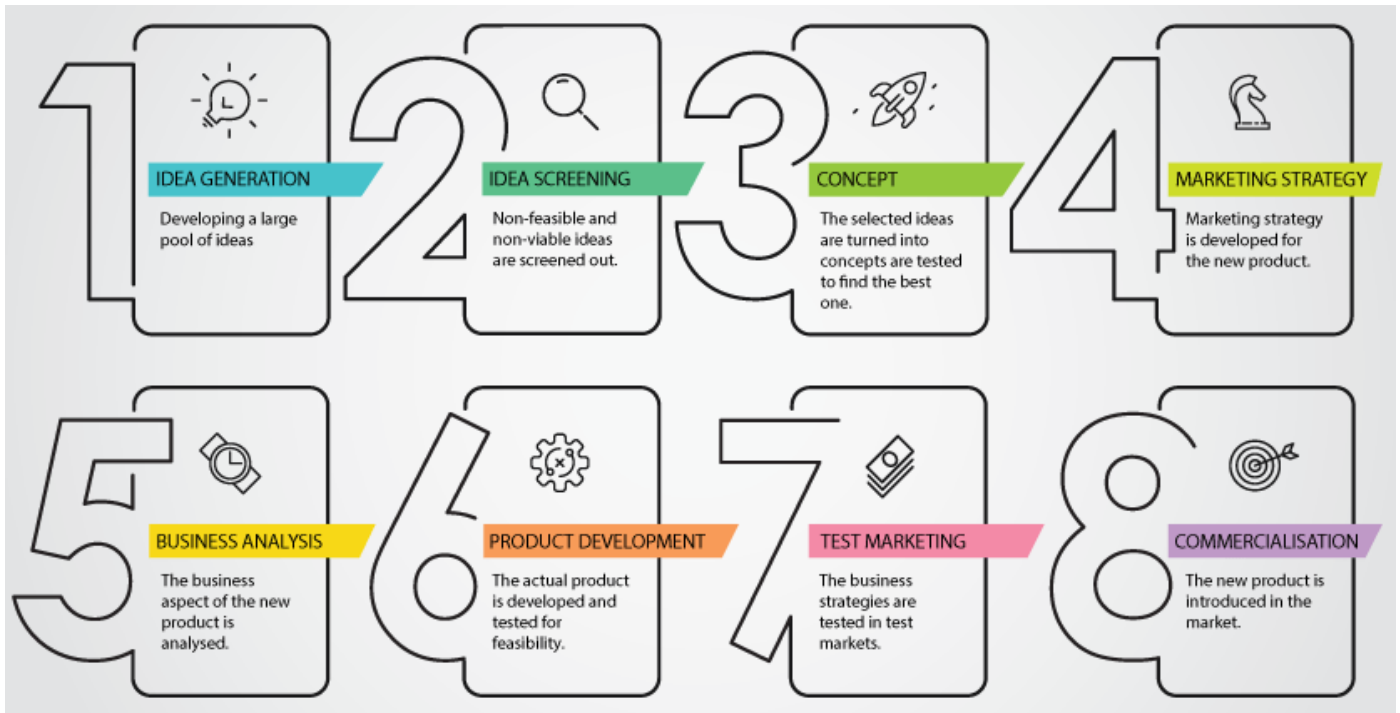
1

IDEA GENERATION

Developing a large pool of ideas

2

IDEA SCREENING

Non-feasible and non-viable ideas are screened out.

3

CONCEPT

The selected ideas are turned into concepts are tested to find the best one.

4

MARKETING STRATEGY

Marketing strategy is developed for the new product.

5

BUSINESS ANALYSIS

The business aspect of the new product is analysed.

6

PRODUCT DEVELOPMENT

The actual product is developed and tested for feasibility.

7

TEST MARKETING

The business strategies are tested in test markets.

8

COMMERCIALISATION

The new product is introduced in the market.